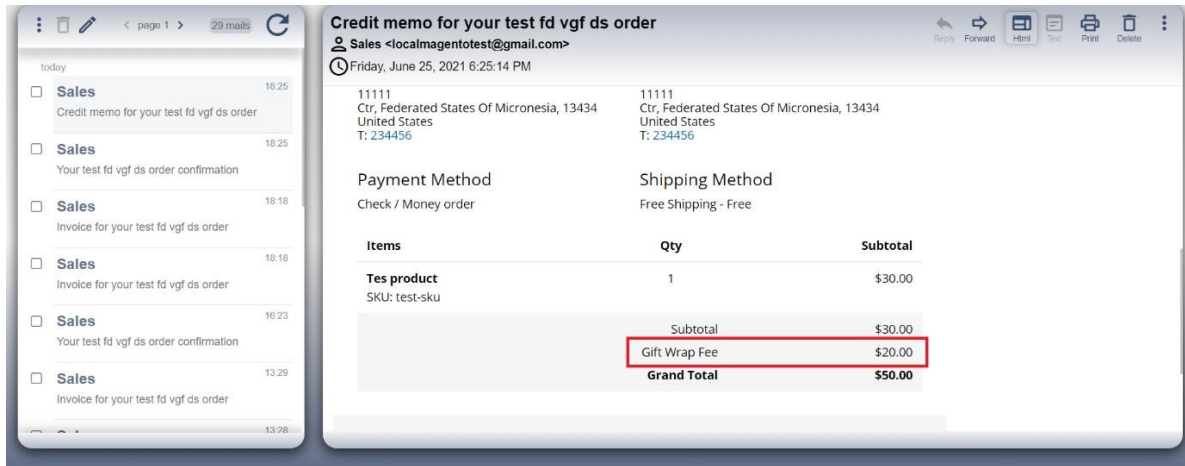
< page 1 > 29 mails

today

Sales 18:25
Credit memo for your test fd vgf ds order

Sales 18:25
Your test fd vgf ds order confirmation

Sales 18:18
Invoice for your test fd vgf ds order

Sales 18:18
Invoice for your test fd vgf ds order

Sales 16:23
Your test fd vgf ds order confirmation

Sales 13:29
Invoice for your test fd vgf ds order

13:28

Credit memo for your test fd vgf ds order
Sales <localmagentotest@gmail.com>
Friday, June 25, 2021 6:25:14 PM

Reply Forward Html Text Print Delete

11111
Ctr, Federated States Of Micronesia, 13434
United States
T: 234456

11111
Ctr, Federated States Of Micronesia, 13434
United States
T: 234456

Payment Method
Check / Money order

Shipping Method
Free Shipping - Free

| Items | Qty | Subtotal |
|---|---|---|
| Tes product SKU: test-sku | 1 | $30.00 |
| | Subtotal | $30.00 |
| | Gift Wrap Fee | $20.00 |
| | Grand Total | $50.00 |